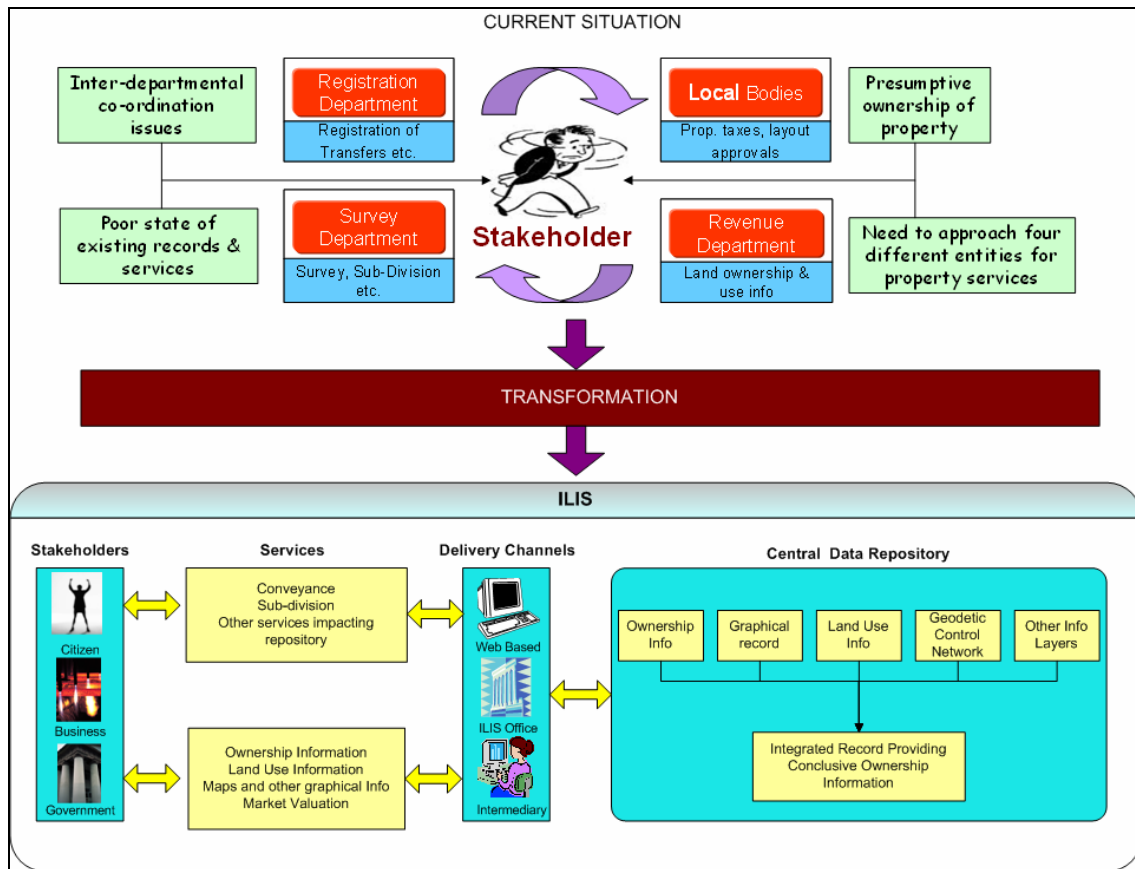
CURRENT SITUATION

Inter-departmental co-ordination issues

Registration Department

Registration of Transfers etc.

Local Bodies

Prop. taxes, layout approvals

Presumptive ownership of property

Poor state of existing records & services

Survey Department

Survey, Sub-Division etc.

Stakeholder

Revenue Department

Land ownership & use info

Need to approach four different entities for property services

TRANSFORMATION

ILIS

Stakeholders

Citizen

Business

Government

Services

Conveyance
Sub-division
Other services impacting repository

Ownership Information
Land Use Information
Maps and other graphical Info
Market Valuation

Delivery Channels

Web Based

ILIS Office

Intermediary

Central Data Repository

Ownership Info

Graphical record

Land Use Info

Geodetic Control Network

Other Info Layers

Integrated Record Providing Conclusive Ownership Information